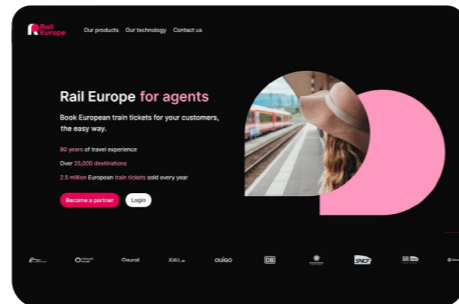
Rail Europe

Our products Our technology Contact us

Rail Europe for agents

Book European train tickets for your customers, the easy way.

80 years of travel experience

Over 25,000 destinations

2.5 million European train tickets sold every year

Become a partner

Login

eurail

italo

OUIGO

DB

SNCF